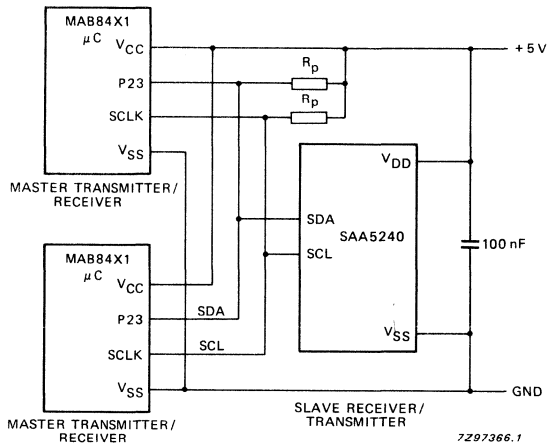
MAB84X1
$\mu$C
$V_{CC}$
P23
SCLK
$V_{SS}$

MASTER TRANSMITTER/ RECEIVER

$R_p$
$R_p$

+5 V

$V_{DD}$
SDA
SCL
SAA5240
$V_{SS}$

100 nF

MAB84X1
$\mu$C
$V_{CC}$
P23
SCLK
$V_{SS}$

SDA
SCL

GND

MASTER TRANSMITTER/ RECEIVER

SLAVE RECEIVER/ TRANSMITTER

7Z97366.1